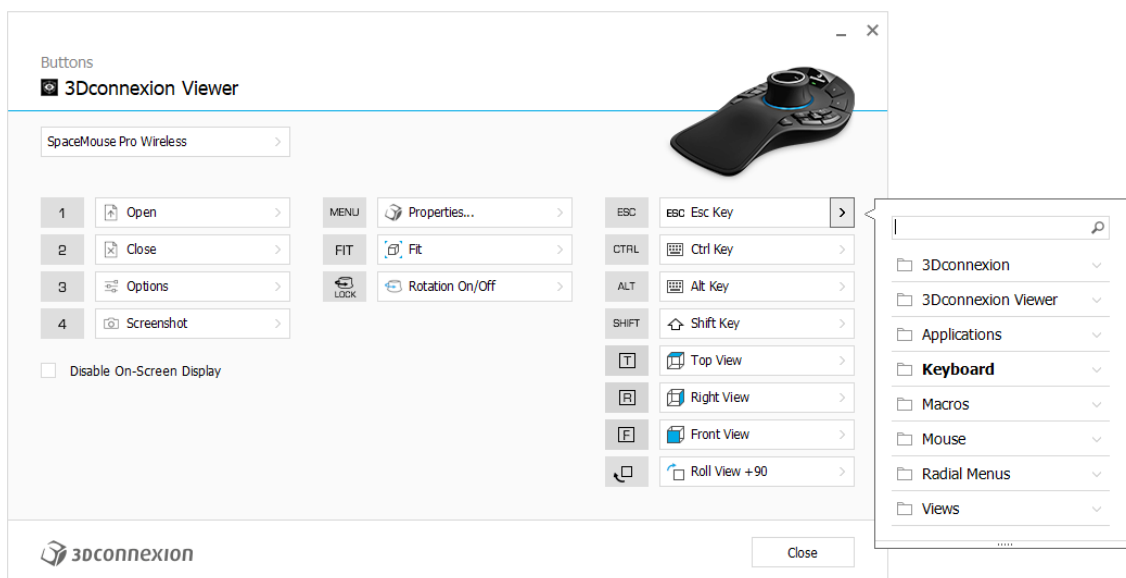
Buttons
3Dconnexion Viewer

SpaceMouse Pro Wireless

1 Open
2 Close
3 Options
4 Screenshot

Disable On-Screen Display

MENU Properties...
FIT Fit
LOCK Rotation On/Off

ESC Esc Key
CTRL Ctrl Key
ALT Alt Key
SHIFT Shift Key
T Top View
R Right View
F Front View
Roll View +90

3Dconnexion
3Dconnexion Viewer
Applications
Keyboard
Macros
Mouse
Radial Menus
Views

3Dconnexion

Close